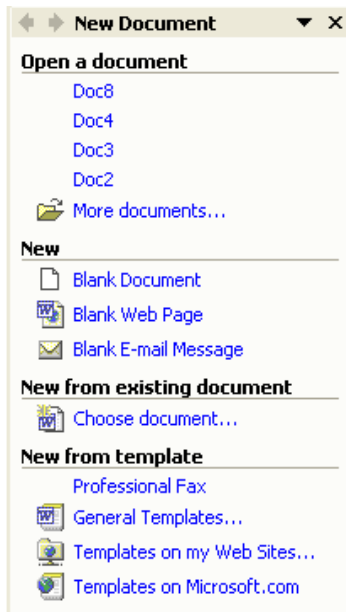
New Document

Open a document
Doc8
Doc4
Doc3
Doc2
More documents...

New
Blank Document
Blank Web Page
Blank E-mail Message

New from existing document
Choose document...

New from template
Professional Fax
General Templates...
Templates on my Web Sites...
Templates on Microsoft.com